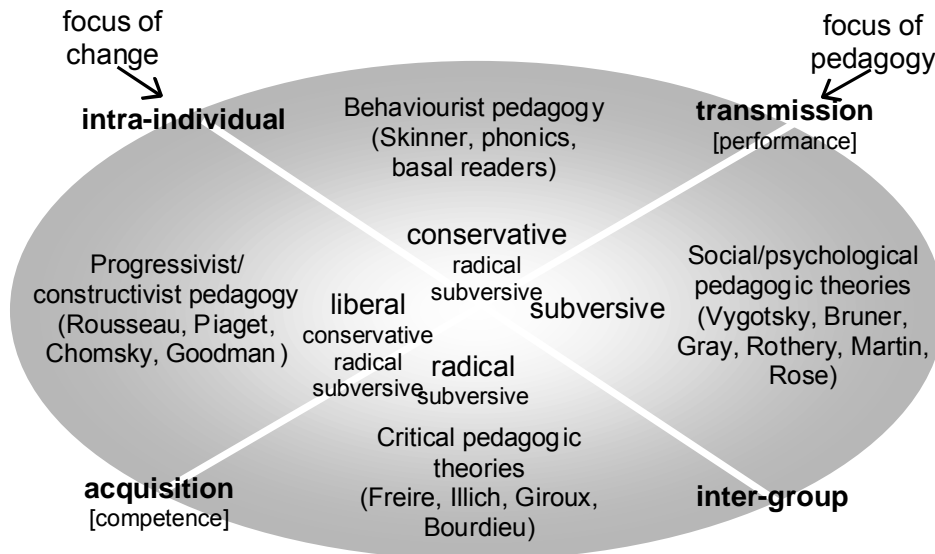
focus of change

focus of pedagogy

intra-individual

Behaviourist pedagogy (Skinner, phonics, basal readers)

transmission [performance]

conservative
radical
subversive

Progressivist/ constructivist pedagogy (Rousseau, Piaget, Chomsky, Goodman)

liberal
conservative
radical
subversive

subversive

Social/psychological pedagogic theories (Vygotsky, Bruner, Gray, Rothery, Martin, Rose)

radical
subversive

Critical pedagogic theories (Freire, Illich, Giroux, Bourdieu)

acquisition [competence]

inter-group